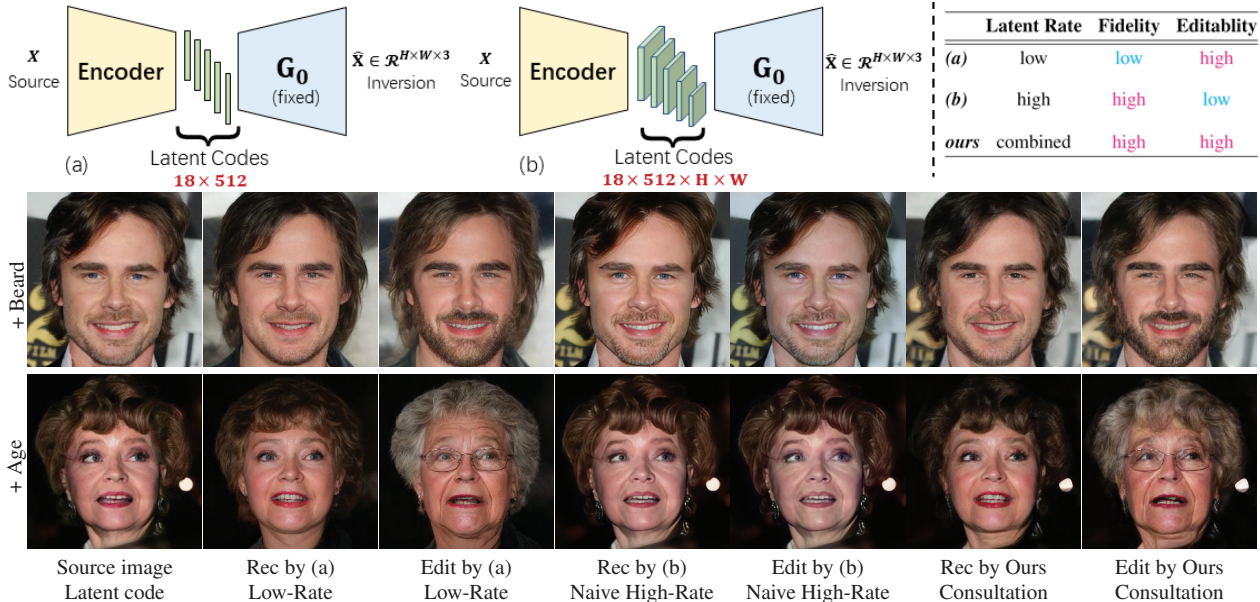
$\boldsymbol{X}$
Source

Encoder

$\mathbf{G_0}$
(fixed)

$\widehat{\mathbf{X}} \in \mathcal{R}^{H\times W\times 3}$
Inversion

(a)
Latent Codes
$\mathbf{18\times 512}$

$\boldsymbol{X}$
Source

Encoder

$\mathbf{G_0}$
(fixed)

$\widehat{\mathbf{X}} \in \mathcal{R}^{H\times W\times 3}$
Inversion

(b)
Latent Codes
$\mathbf{18\times 512\times H\times W}$

| | Latent Rate | Fidelity | Editablity |
|---|---|---|---|
| (a) | low | low | high |
| (b) | high | high | low |
| ours | combined | high | high |

+ Beard

+ Age

Source image
Latent code

Rec by (a)
Low-Rate

Edit by (a)
Low-Rate

Rec by (b)
Naive High-Rate

Edit by (b)
Naive High-Rate

Rec by Ours
Consultation

Edit by Ours
Consultation